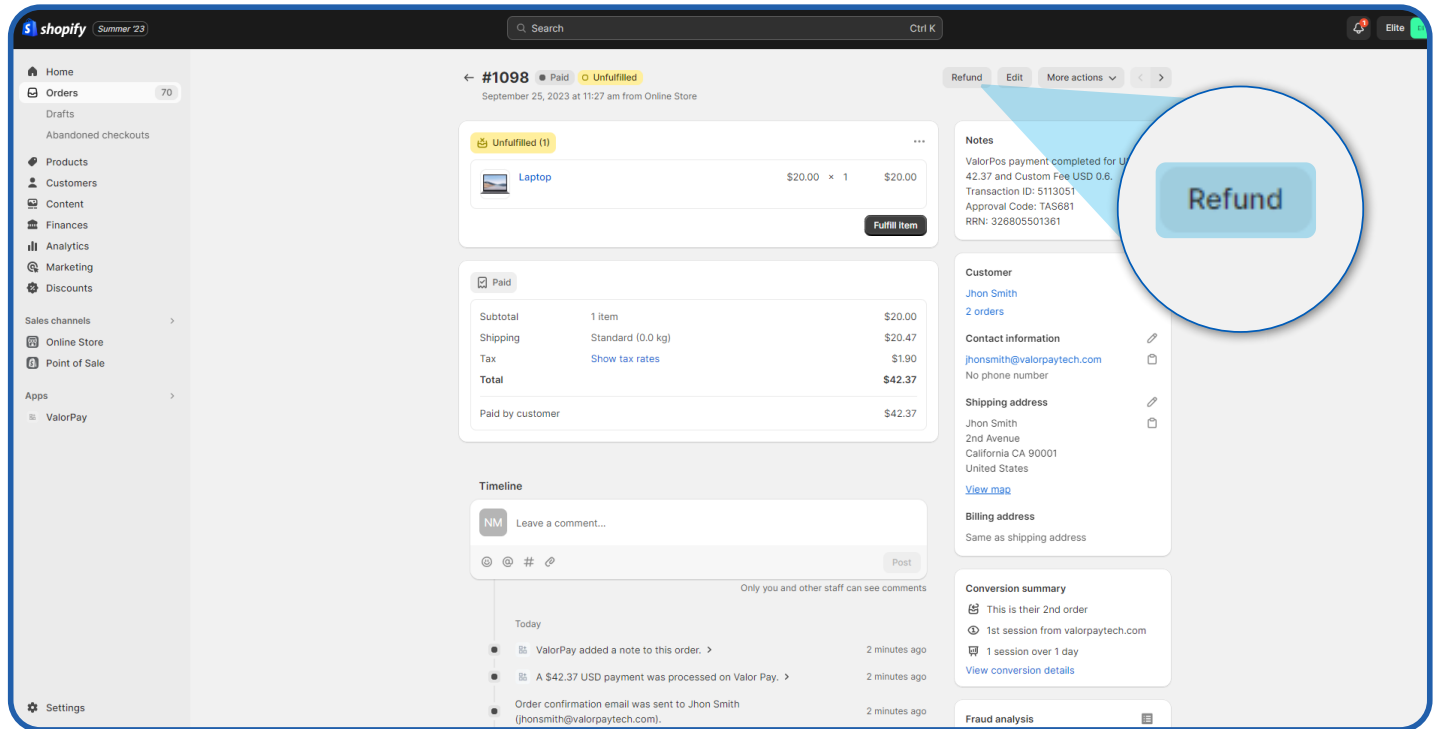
shopify Summer '23

Search Ctrl K

1 Elite

Home
Orders 70
Drafts
Abandoned checkouts
Products
Customers
Content
Finances
Analytics
Marketing
Discounts

Sales channels
Online Store
Point of Sale

Apps
ValorPay

Settings

#1098 Paid Unfulfilled
September 25, 2023 at 11:27 am from Online Store

Refund Edit More actions

Unfulfilled (1)

Laptop $20.00 × 1 $20.00

Fulfill item

Paid

| | | |
|---|---|---|
| Subtotal | 1 item | $20.00 |
| Shipping | Standard (0.0 kg) | $20.47 |
| Tax | Show tax rates | $1.90 |
| Total | | $42.37 |
| Paid by customer | | $42.37 |

Timeline

NM Leave a comment...

Post

Only you and other staff can see comments

Today

ValorPay added a note to this order. 2 minutes ago

A $42.37 USD payment was processed on Valor Pay. 2 minutes ago

Order confirmation email was sent to Jhon Smith (jhonsmith@valorpaytech.com). 2 minutes ago

Notes
ValorPos payment completed for U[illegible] 42.37 and Custom Fee USD 0.6.
Transaction ID: 5113051
Approval Code: TAS681
RRN: 326805501361

Refund

Customer
Jhon Smith
2 orders

Contact information
jhonsmith@valorpaytech.com
No phone number

Shipping address
Jhon Smith
2nd Avenue
California CA 90001
United States
View map

Billing address
Same as shipping address

Conversion summary
This is their 2nd order
1st session from valorpaytech.com
1 session over 1 day
View conversion details

Fraud analysis